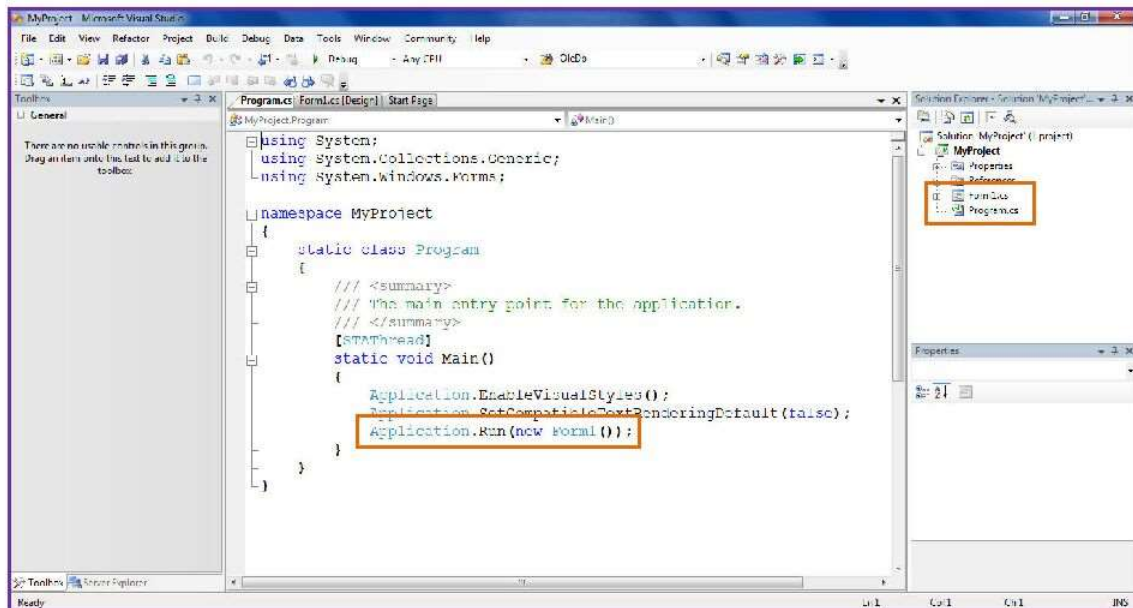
MyProject - Microsoft Visual Studio

File Edit View Refactor Project Build Debug Data Tools Window Community Help

Debug Any CPU OleDb

Toolbox

General

There are no usable controls in this group. Drag an item onto this text to add it to the toolbox.

Program.cs Form1.cs [Design] Start Page

MyProject.Program Main()

using System;
using System.Collections.Generic;
using System.Windows.Forms;

namespace MyProject
{
    static class Program
    {
        /// <summary>
        /// The main entry point for the application.
        /// </summary>
        [STAThread]
        static void Main()
        {
            Application.EnableVisualStyles();
            Application.SetCompatibleTextRenderingDefault(false);
            Application.Run(new Form1());
        }
    }
}

Solution Explorer - Solution 'MyProject' ...

Solution 'MyProject' (1 project)
MyProject
Properties
References
Form1.cs
Program.cs

Properties

Toolbox Server Explorer

Ready

Ln 1 Col 1 Ch 1 INS